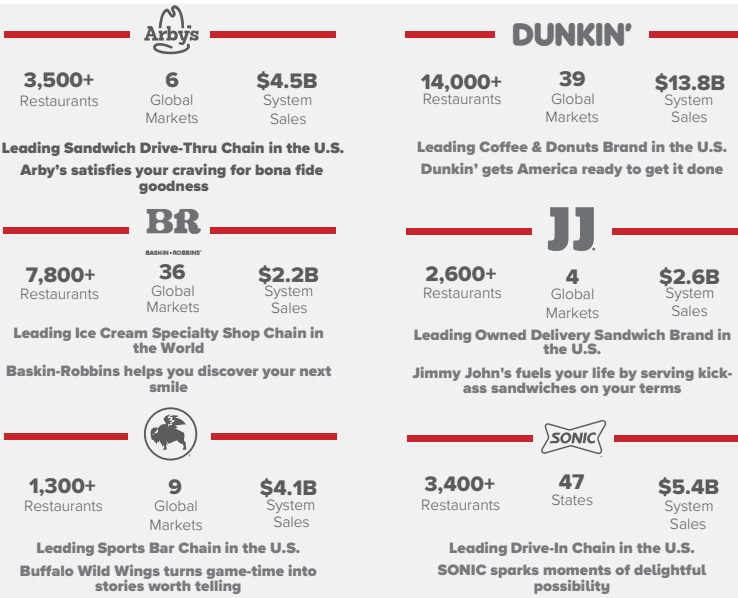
Arby's

3,500+ Restaurants

6 Global Markets

$4.5B System Sales

Leading Sandwich Drive-Thru Chain in the U.S.

Arby's satisfies your craving for bona fide goodness

DUNKIN'

14,000+ Restaurants

39 Global Markets

$13.8B System Sales

Leading Coffee & Donuts Brand in the U.S.

Dunkin' gets America ready to get it done

BR

BASKIN ROBBINS

7,800+ Restaurants

36 Global Markets

$2.2B System Sales

Leading Ice Cream Specialty Shop Chain in the World

Baskin-Robbins helps you discover your next smile

JJ

2,600+ Restaurants

4 Global Markets

$2.6B System Sales

Leading Owned Delivery Sandwich Brand in the U.S.

Jimmy John's fuels your life by serving kickass sandwiches on your terms

1,300+ Restaurants

9 Global Markets

$4.1B System Sales

Leading Sports Bar Chain in the U.S.

Buffalo Wild Wings turns game-time into stories worth telling

SONIC

3,400+ Restaurants

47 States

$5.4B System Sales

Leading Drive-In Chain in the U.S.

SONIC sparks moments of delightful possibility